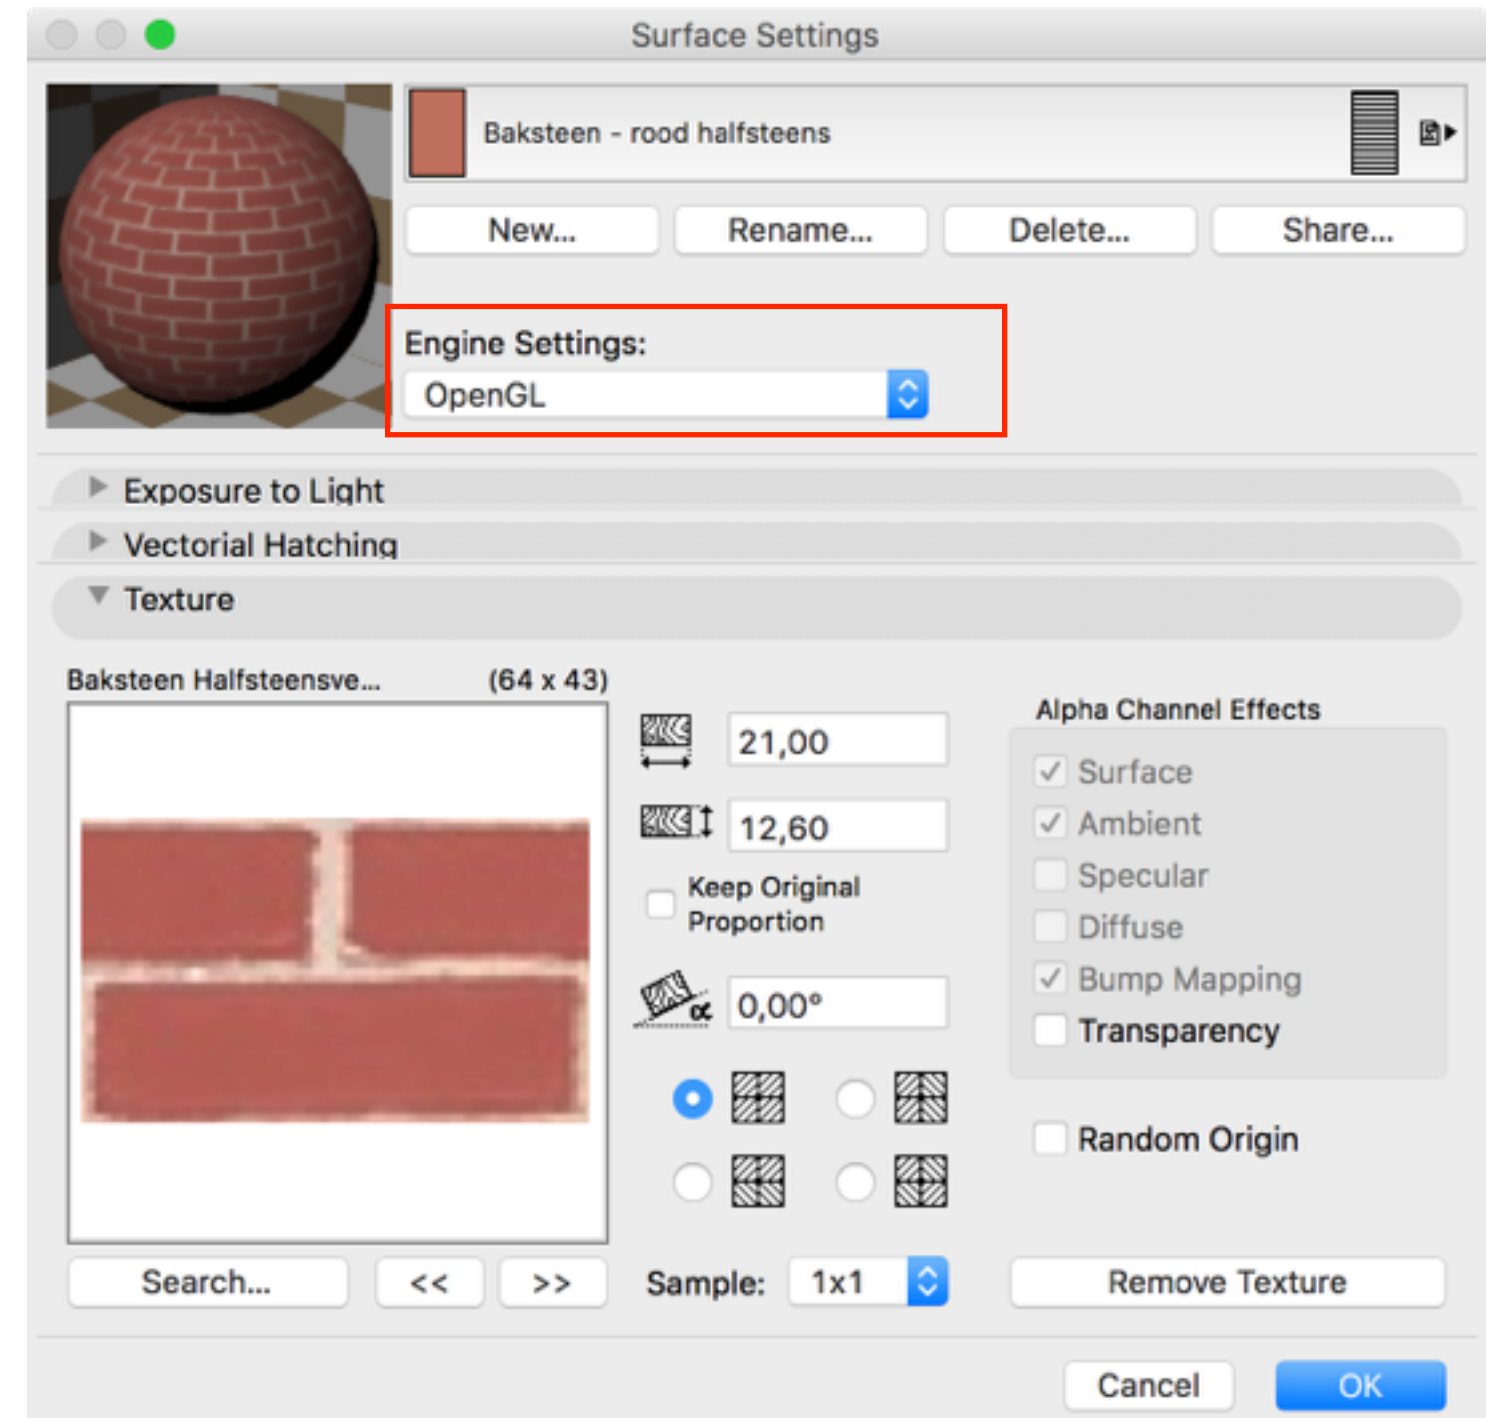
Surface Settings

Baksteen - rood halfsteens

New...
Rename...
Delete...
Share...

Engine Settings:
OpenGL

Exposure to Light
Vectorial Hatching
Texture

Baksteen Halfsteensve... (64 x 43)

21,00
12,60
Keep Original Proportion
0,00°

Alpha Channel Effects
Surface
Ambient
Specular
Diffuse
Bump Mapping
Transparency

Random Origin

Search...
<<
>>
Sample: 1x1
Remove Texture

Cancel
OK